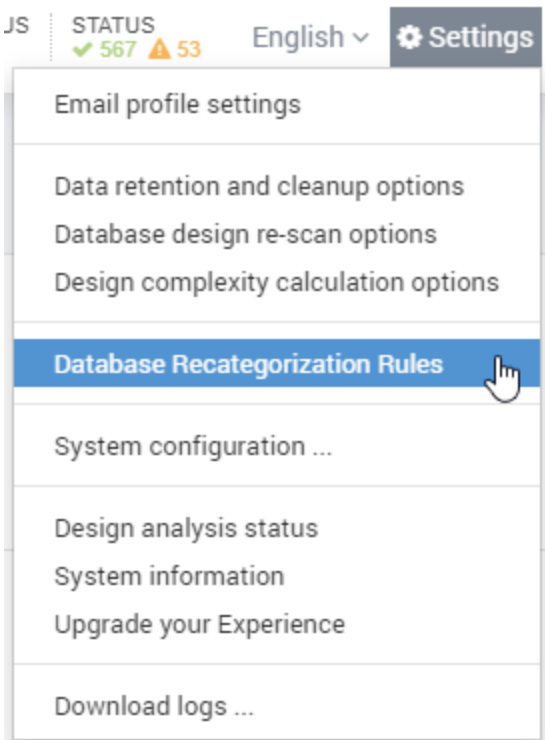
US STATUS
567 53
English
Settings

Email profile settings

Data retention and cleanup options
Database design re-scan options
Design complexity calculation options

Database Recategorization Rules

System configuration ...

Design analysis status
System information
Upgrade your Experience

Download logs ...